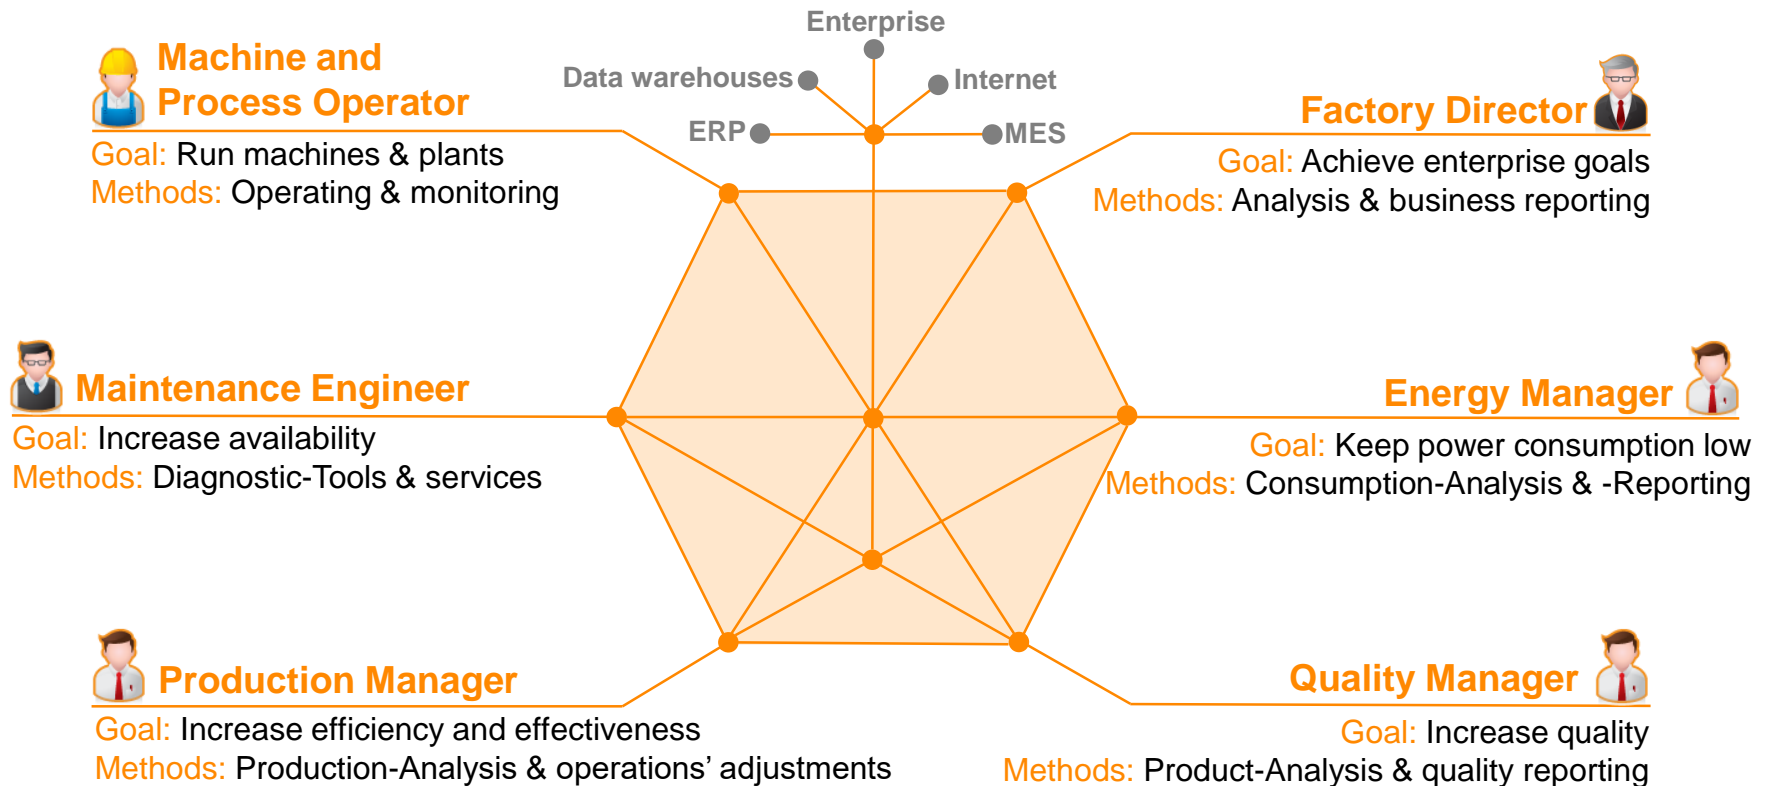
Enterprise
Data warehouses
Internet
ERP
MES

Machine and Process Operator
Goal: Run machines & plants
Methods: Operating & monitoring

Factory Director
Goal: Achieve enterprise goals
Methods: Analysis & business reporting

Maintenance Engineer
Goal: Increase availability
Methods: Diagnostic-Tools & services

Energy Manager
Goal: Keep power consumption low
Methods: Consumption-Analysis & -Reporting

Production Manager
Goal: Increase efficiency and effectiveness
Methods: Production-Analysis & operations' adjustments

Quality Manager
Goal: Increase quality
Methods: Product-Analysis & quality reporting